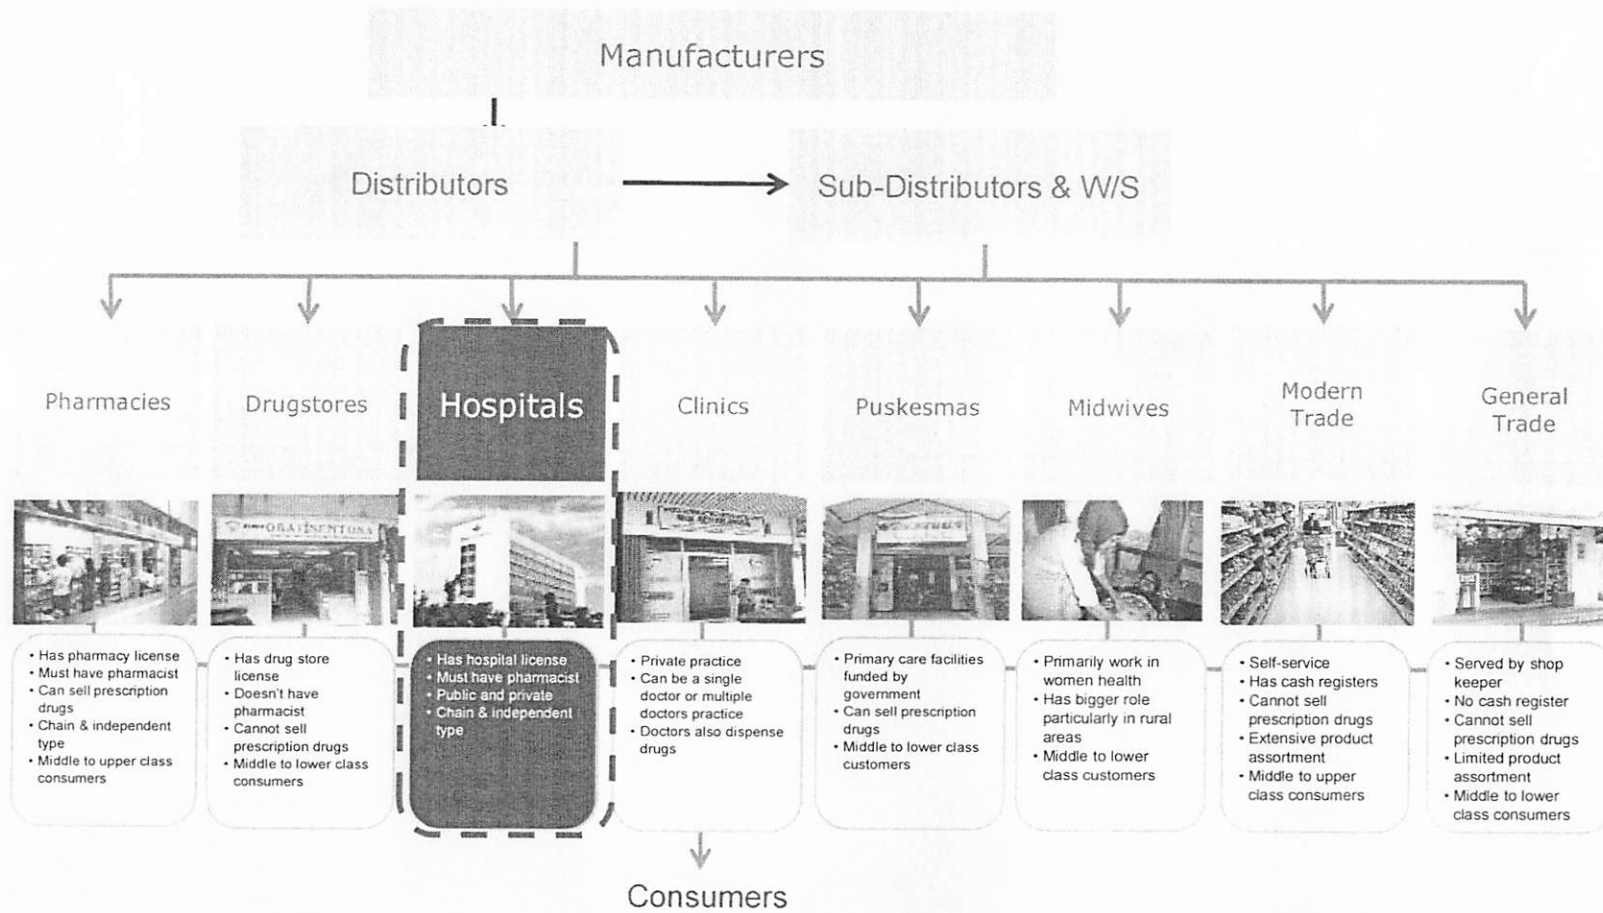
Manufacturers

Distributors

Sub-Distributors & W/S

Pharmacies

Drugstores

Hospitals

Clinics

Puskesmas

Midwives

Modern Trade

General Trade

OBAT SENTOSA

• Has pharmacy license
• Must have pharmacist
• Can sell prescription drugs
• Chain & independent type
• Middle to upper class consumers

• Has drug store license
• Doesn't have pharmacist
• Cannot sell prescription drugs
• Middle to lower class consumers

• Has hospital license
• Must have pharmacist
• Public and private
• Chain & independent type

• Private practice
• Can be a single doctor or multiple doctors practice
• Doctors also dispense drugs

• Primary care facilities funded by government
• Can sell prescription drugs
• Middle to lower class customers

• Primarily work in women health
• Has bigger role particularly in rural areas
• Middle to lower class customers

• Self-service
• Has cash registers
• Cannot sell prescription drugs
• Extensive product assortment
• Middle to upper class consumers

• Served by shop keeper
• No cash register
• Cannot sell prescription drugs
• Limited product assortment
• Middle to lower class consumers

Consumers